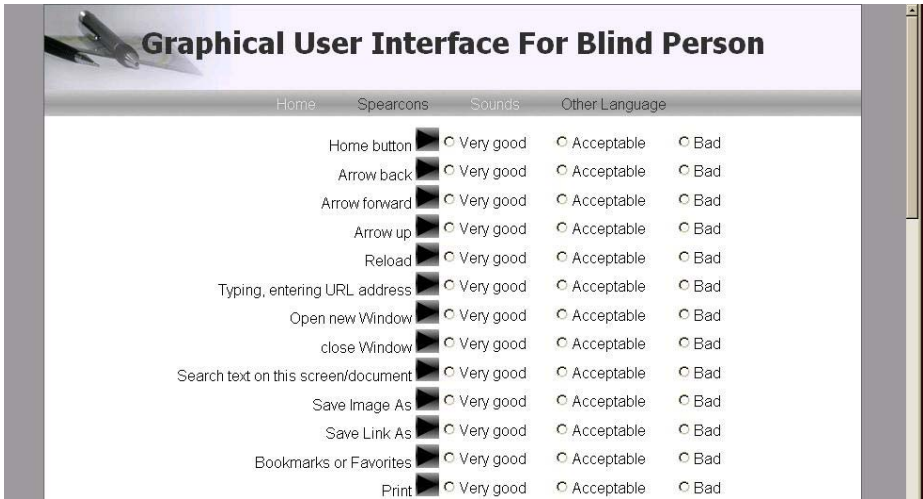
Graphical User Interface For Blind Person

Home Spearcons Sounds Other Language

| | | | |
|---|---|---|---|
| Home button | Very good | Acceptable | Bad |
| Arrow back | Very good | Acceptable | Bad |
| Arrow forward | Very good | Acceptable | Bad |
| Arrow up | Very good | Acceptable | Bad |
| Reload | Very good | Acceptable | Bad |
| Typing, entering URL address | Very good | Acceptable | Bad |
| Open new Window | Very good | Acceptable | Bad |
| close Window | Very good | Acceptable | Bad |
| Search text on this screen/document | Very good | Acceptable | Bad |
| Save Image As | Very good | Acceptable | Bad |
| Save Link As | Very good | Acceptable | Bad |
| Bookmarks or Favorites | Very good | Acceptable | Bad |
| Print | Very good | Acceptable | Bad |